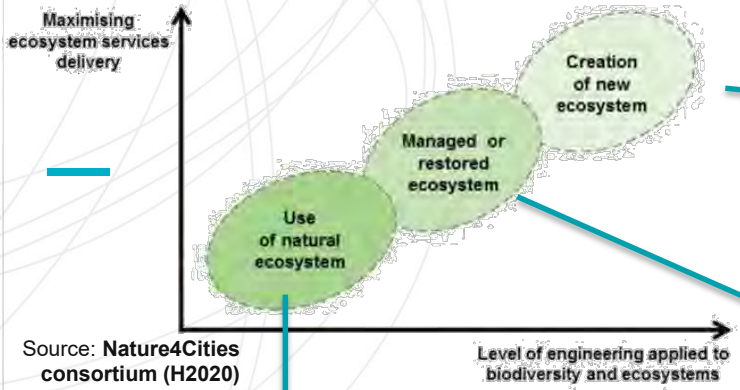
Maximising ecosystem services delivery

Creation of new ecosystem

Managed or restored ecosystem

Use of natural ecosystem

Level of engineering applied to biodiversity and ecosystems

Source: **Nature4Cities consortium (H2020)**